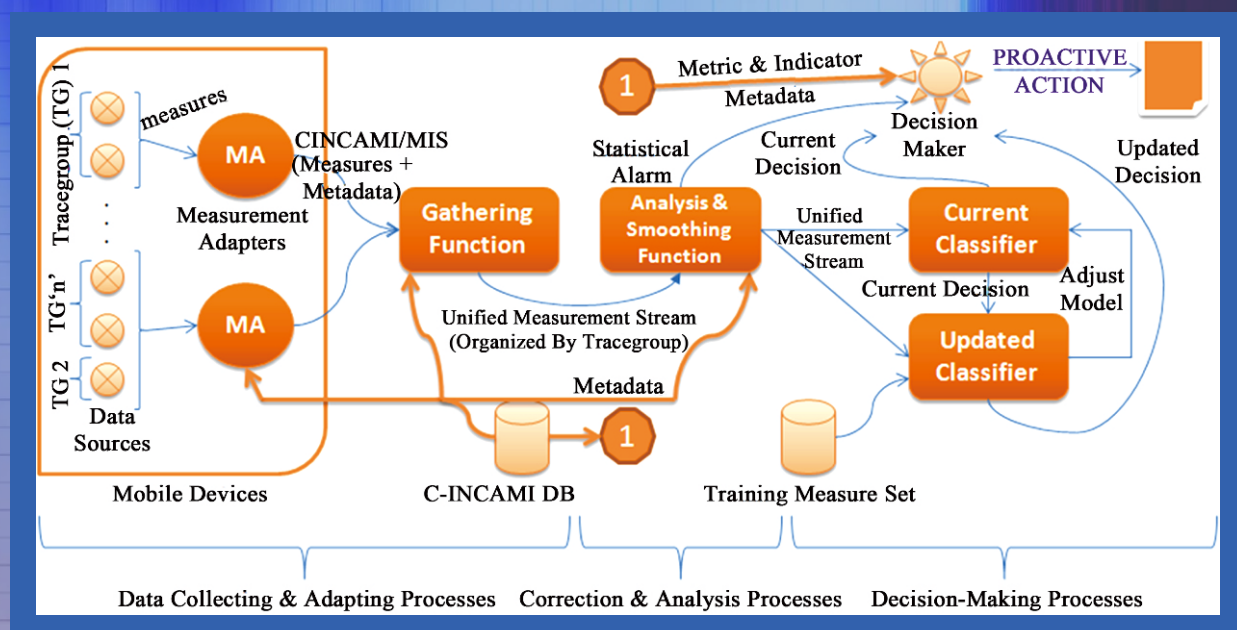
Tracegroup (TG) 1

measures

MA

Measurement Adapters

TG'n'

MA

TG 2

Data Sources

CINCAMI/MIS (Measures + Metadata)

Gathering Function

1

Metric & Indicator

Metadata

Statistical Alarm

Analysis & Smoothing Function

Decision Maker

PROACTIVE ACTION

Current Decision

Updated Decision

Unified Measurement Stream

Current Classifier

Current Decision

Adjust Model

Updated Classifier

Unified Measurement Stream (Organized By Tracegroup)

Metadata

1

Mobile Devices

C-INCAMI DB

Training Measure Set

Data Collecting & Adapting Processes

Correction & Analysis Processes

Decision-Making Processes